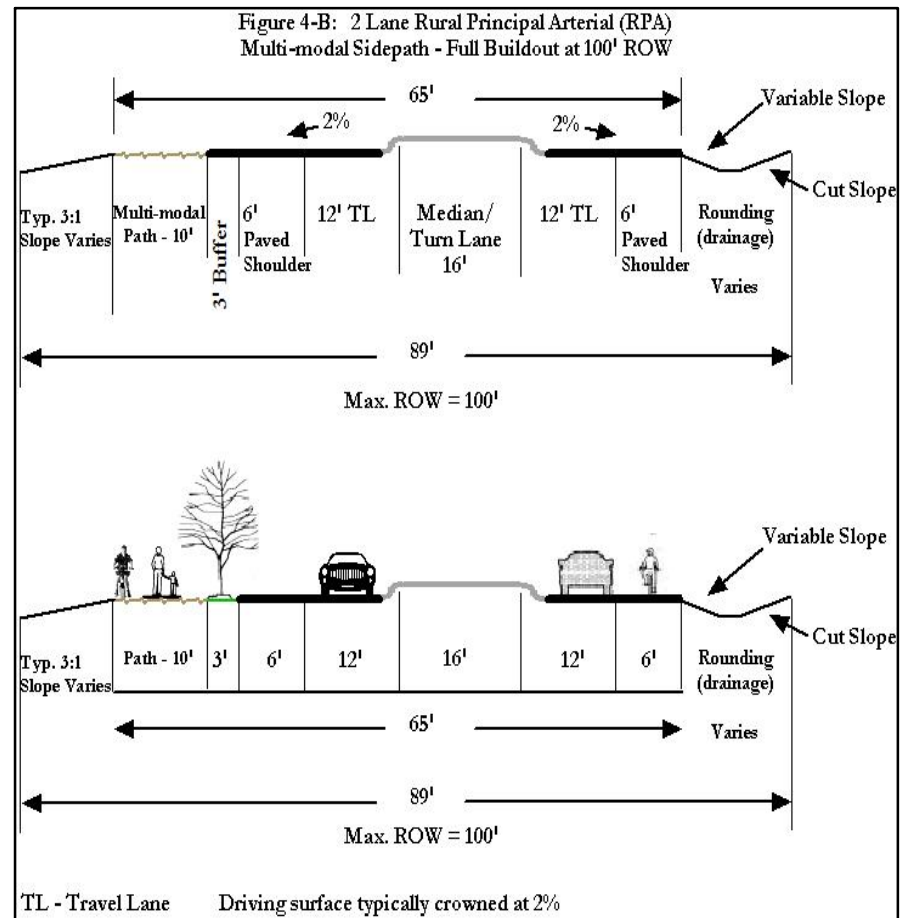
Figure 4-B: 2 Lane Rural Principal Arterial (RPA)
Multi-modal Sidepath - Full Buildout at 100' ROW

65'

2%

2%

Variable Slope

Cut Slope

Typ. 3:1 Slope Varies

Multi-modal Path - 10'

3' Buffer

6' Paved Shoulder

12' TL

Median/ Turn Lane 16'

12' TL

6' Paved Shoulder

Rounding (drainage)

Varies

89'

Max. ROW = 100'

Variable Slope

Cut Slope

Typ. 3:1 Slope Varies

Path - 10'

3'

6'

12'

16'

12'

6'

Rounding (drainage)

65'

Varies

89'

Max. ROW = 100'

TL - Travel Lane     Driving surface typically crowned at 2%